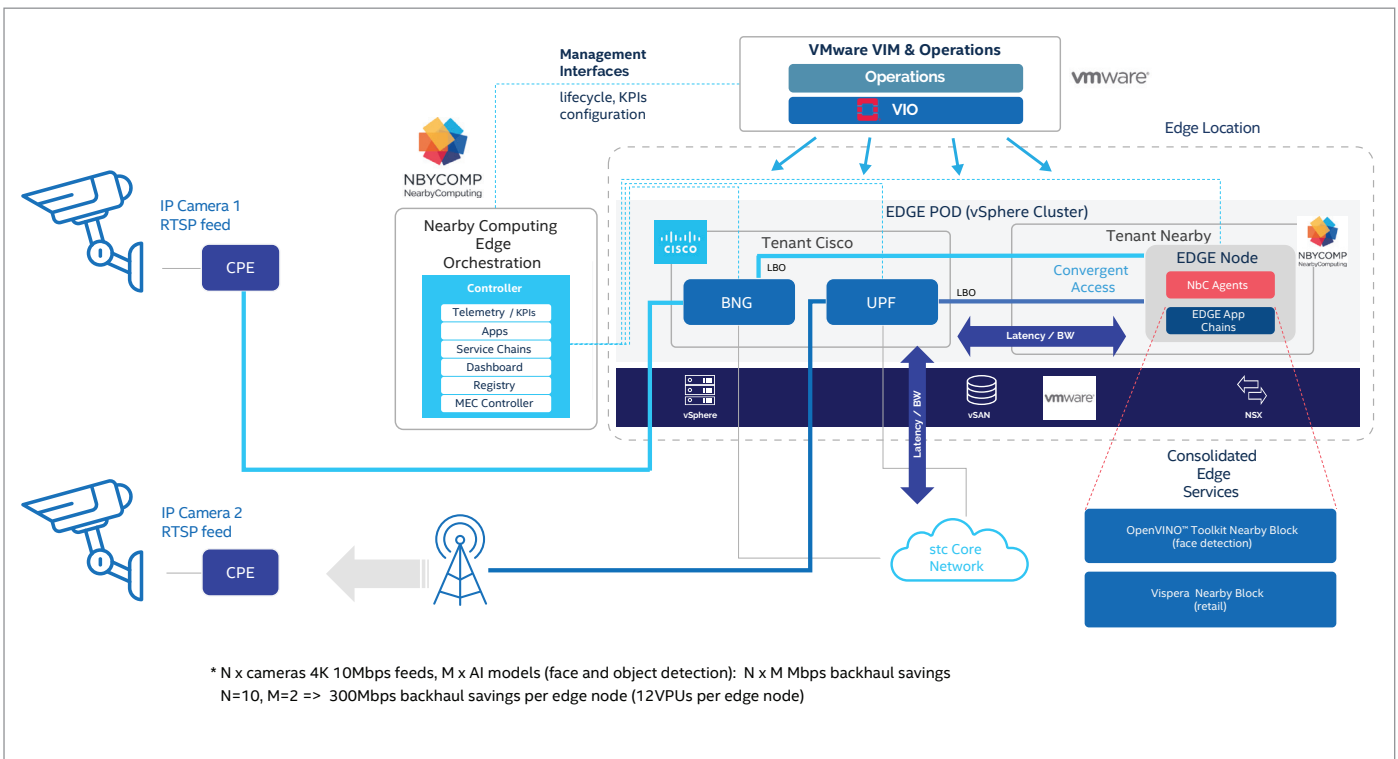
Management Interfaces
lifecycle, KPIs configuration

VMware VIM & Operations
Operations
VIO

vmware

Edge Location

NBYCOMP
NearbyComputing

IP Camera 1
RTSP feed

CPE

Nearby Computing Edge Orchestration
Controller
Telemetry / KPIs
Apps
Service Chains
Dashboard
Registry
MEC Controller

EDGE POD (vSphere Cluster)

CISCO
Tenant Cisco
LBO
BNG
UPF
LBO

Tenant Nearby
Convergent Access
EDGE Node
NbC Agents
EDGE App Chains
NBYCOMP
NearbyComputing

Latency / BW

vSphere
vSAN
vmware
NSX

Latency / BW

Consolidated Edge Services

IP Camera 2
RTSP feed

CPE

stc Core Network

OpenVINO™ Toolkit Nearby Block
(face detection)

Vispera Nearby Block
(retail)

* N x cameras 4K 10Mbps feeds, M x AI models (face and object detection): N x M Mbps backhaul savings
N=10, M=2 => 300Mbps backhaul savings per edge node (12VPUs per edge node)